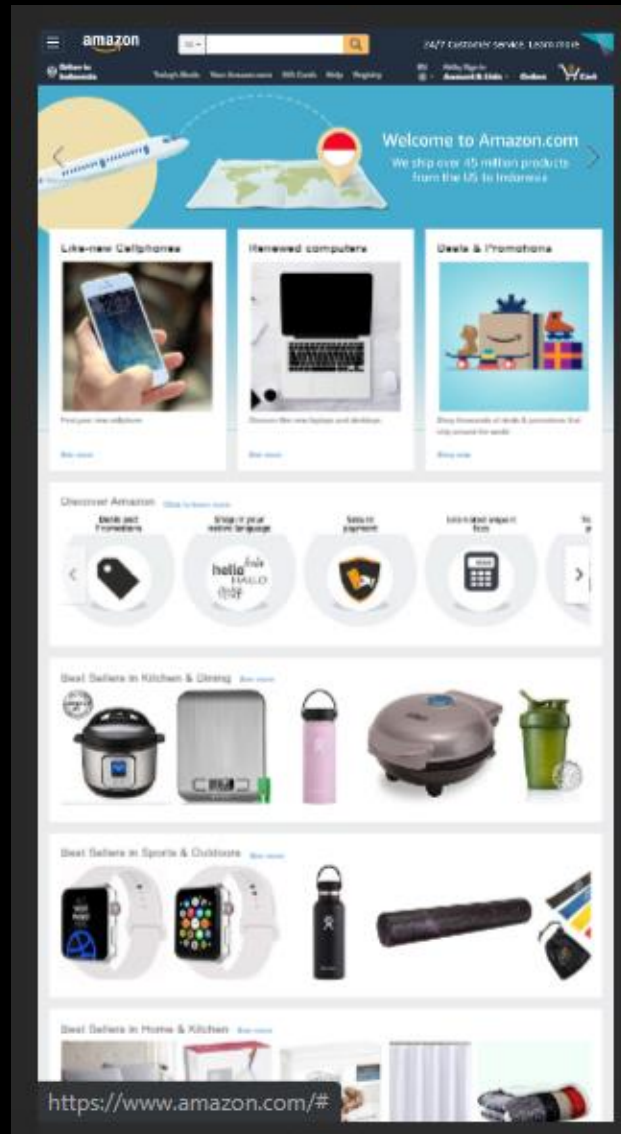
amazon

24/7 Customer Service. Learn more

Deliver to Indonesia

Today's Deals Your Amazon.com Gift Cards Help Registry

Hello, Sign in Account & Lists Orders Cart

Welcome to Amazon.com

We ship over 45 million products from the US to Indonesia

Like-new Cellphones

Find your new cellphone

See more

Renewed computers

Discover like-new laptops and desktops

See more

Deals & Promotions

Shop thousands of deals & promotions that ship around the world

Shop now

Discover Amazon Click to learn more

Deals and Promotions

Shop in your native language

Secure payment

Estimated import fees

hello HALLO

Best Sellers in Kitchen & Dining See more

Best Sellers in Sports & Outdoors See more

Best Sellers in Home & Kitchen See more

https://www.amazon.com/#